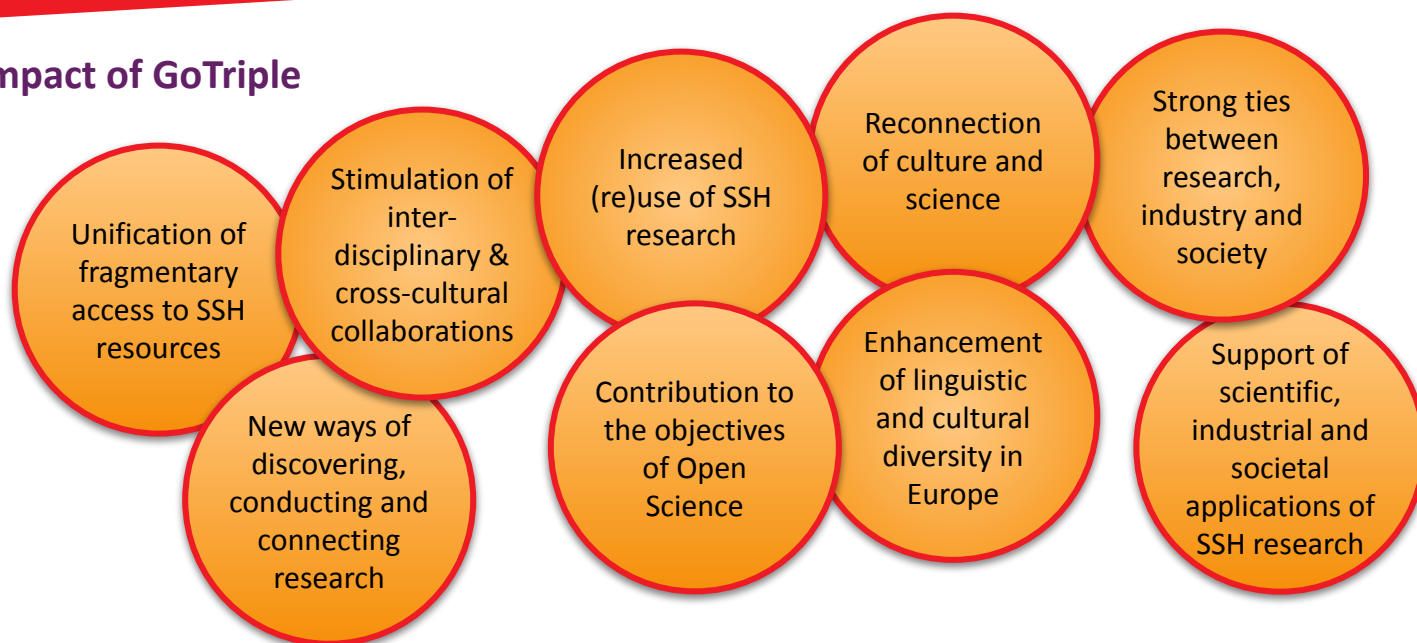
mpact of GoTriple

Unification of fragmentary access to SSH resources

Stimulation of inter-disciplinary & cross-cultural collaborations

New ways of discovering, conducting and connecting research

Increased (re)use of SSH research

Contribution to the objectives of Open Science

Reconnection of culture and science

Enhancement of linguistic and cultural diversity in Europe

Strong ties between research, industry and society

Support of scientific, industrial and societal applications of SSH research